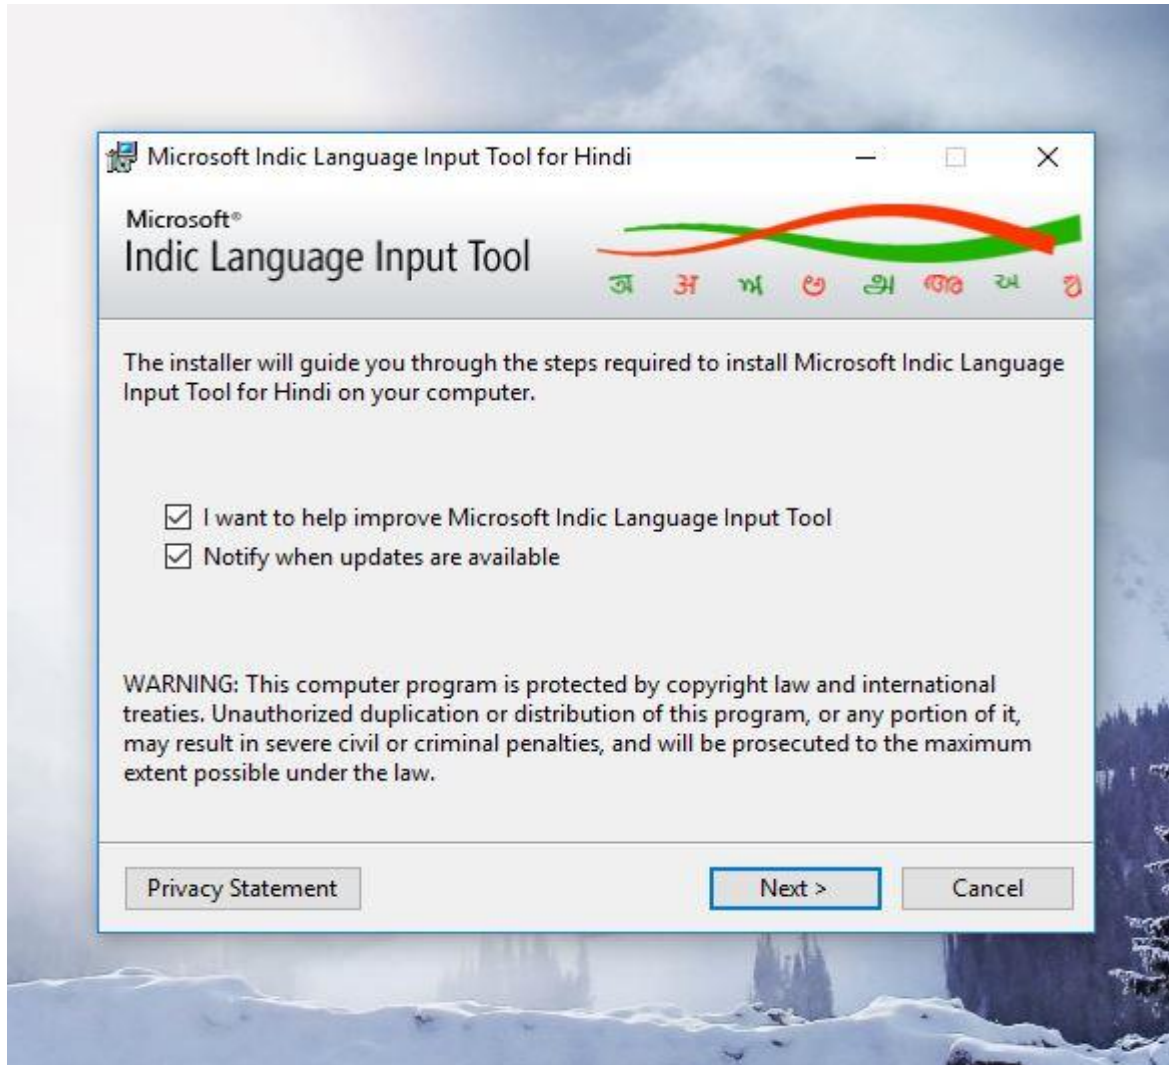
Microsoft Indic Language Input Tool for Hindi

Microsoft®
Indic Language Input Tool

অ अ ਅ ಅ அ അ અ ଅ

The installer will guide you through the steps required to install Microsoft Indic Language Input Tool for Hindi on your computer.

☑ I want to help improve Microsoft Indic Language Input Tool
☑ Notify when updates are available

WARNING: This computer program is protected by copyright law and international treaties. Unauthorized duplication or distribution of this program, or any portion of it, may result in severe civil or criminal penalties, and will be prosecuted to the maximum extent possible under the law.

Privacy Statement

Next >

Cancel